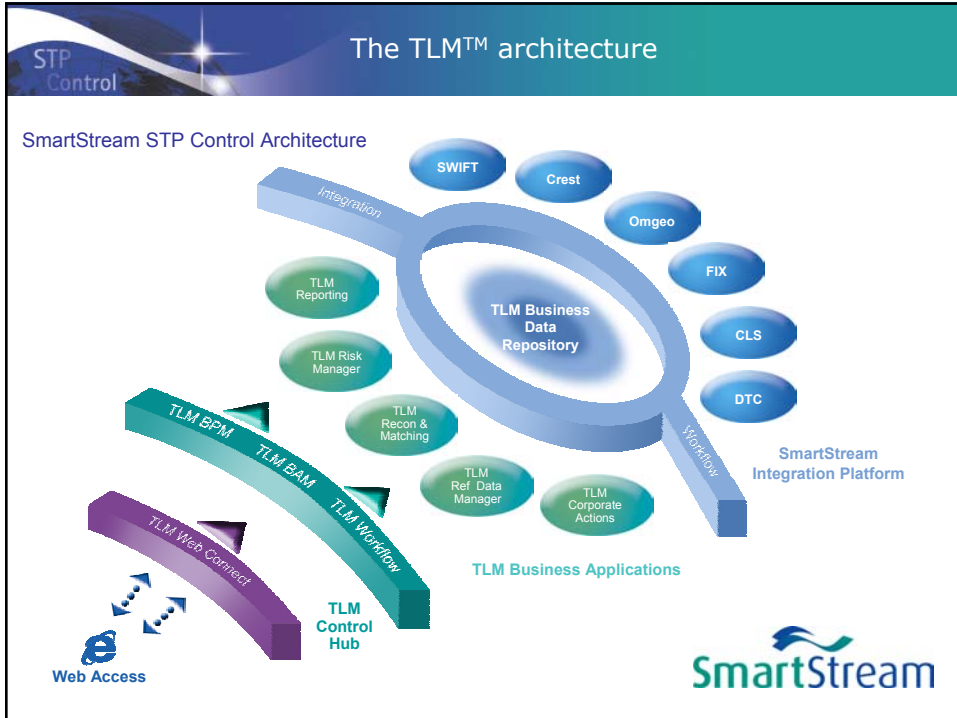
STP Control

The TLM™ architecture

SmartStream STP Control Architecture

Integration

SWIFT

Crest

Omgeo

FIX

CLS

DTC

TLM Business Data Repository

Workflow

SmartStream Integration Platform

TLM Reporting

TLM Risk Manager

TLM Recon & Matching

TLM Ref Data Manager

TLM Corporate Actions

TLM Business Applications

TLM BPM

TLM BAM

TLM Workflow

TLM Web Connect

TLM Control Hub

Web Access

SmartStream